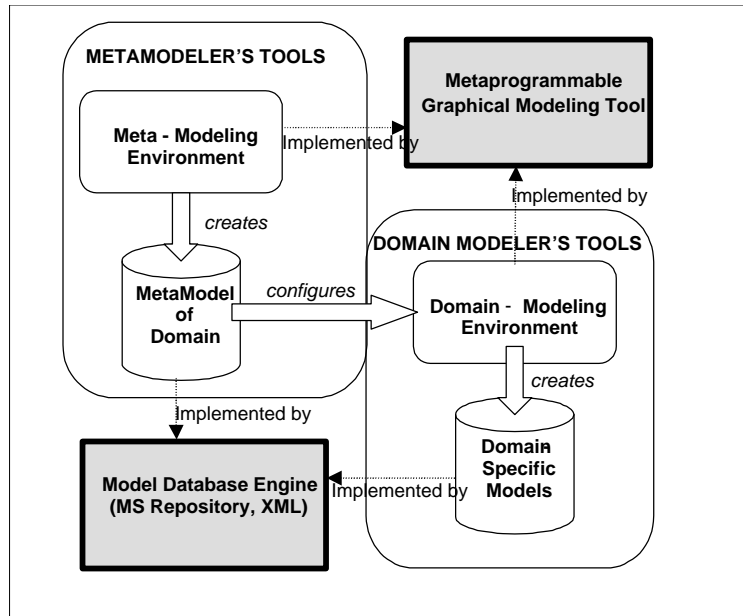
METAMODELER'S TOOLS

Metaprogrammable Graphical Modeling Tool

Meta - Modeling Environment

Implemented by

creates

Implemented by

DOMAIN MODELER'S TOOLS

MetaModel of Domain

configures

Domain - Modeling Environment

creates

Implemented by

Domain Specific Models

Model Database Engine (MS Repository, XML)

Implemented by